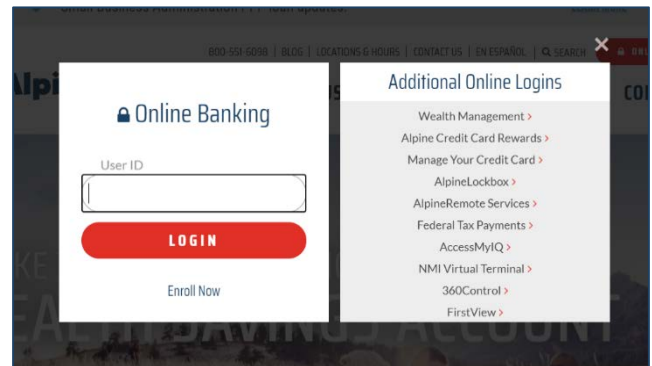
Small Business Administration PPP loan updates.

800-551-6098 | BLOG | LOCATIONS & HOURS | CONTACT US | EN ESPAÑOL | SEARCH

Alpi

Online Banking

User ID

LOGIN

Enroll Now

Additional Online Logins

Wealth Management >

Alpine Credit Card Rewards >

Manage Your Credit Card >

AlpineLockbox >

AlpineRemote Services >

Federal Tax Payments >

AccessMyIQ >

NMI Virtual Terminal >

360Control >

FirstView >